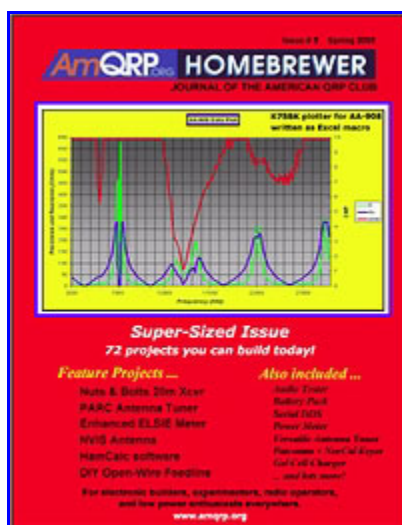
Issue # 8 Spring 2006

AmQRP.ORG HOMEBREWER

JOURNAL OF THE AMERICAN QRP CLUB

K7SBK plotter for AA-908 written as Excel macro

Super-Sized Issue

72 projects you can build today!

Feature Projects ...

Nuts & Bolts 20m Xcvr

PARC Antenna Tuner

Enhanced ELSIE Meter

NVIS Antenna

HamCalc software

DIY Open-Wire Feedline

Also included ...

Audio Tester

Battery Pack

Serial DDS

Power Meter

Versatile Antenna Tuner

Paicomm + NorCal Keyer

Gel Cell Charger

... and lots more!

For electronic builders, experimenters, radio operators, and low power enthusiasts everywhere.

www.amqrp.org